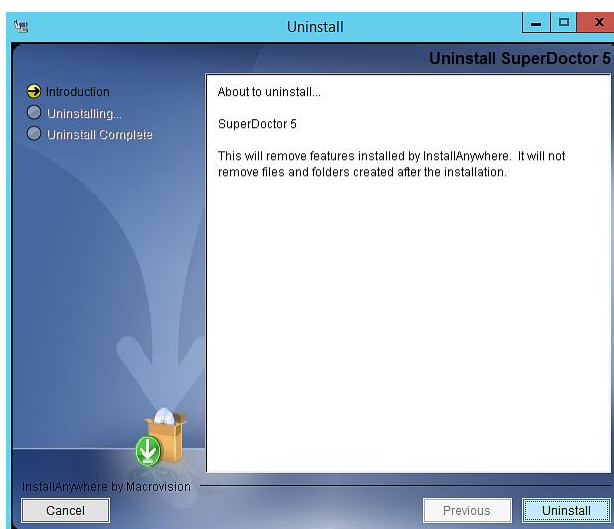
Uninstall

Uninstall SuperDoctor 5

Introduction
Uninstalling...
Uninstall Complete

About to uninstall...

SuperDoctor 5

This will remove features installed by InstallAnywhere. It will not remove files and folders created after the installation.

InstallAnywhere by Macrovision

Cancel

Previous

Uninstall